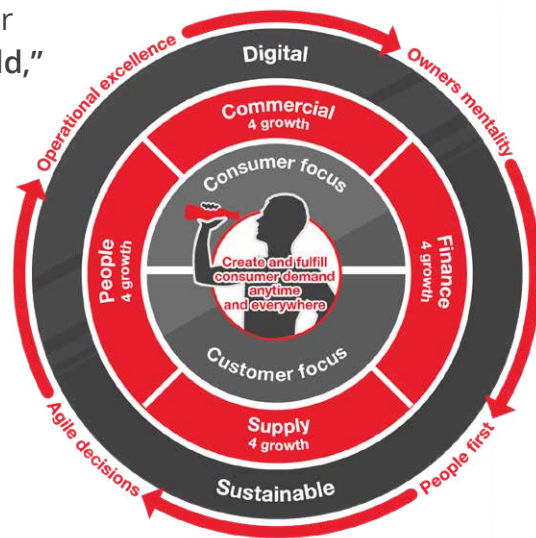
r
ld,"

Operational excellence
Owners mentality
People first
Agile decisions

Digital
Sustainable

Commercial
4 growth

Finance
4 growth

Supply
4 growth

People
4 growth

Consumer focus
Customer focus

Create and fulfill consumer demand anytime and everywhere